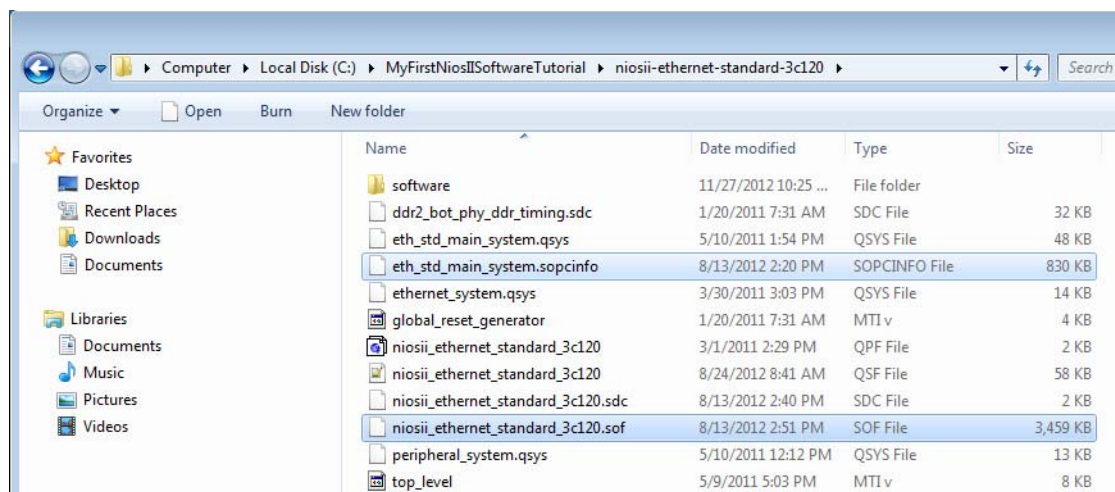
▸ Computer ▸ Local Disk (C:) ▸ MyFirstNiosIISoftwareTutorial ▸ niosii-ethernet-standard-3c120 ▸

Search

Organize ▾ Open Burn New folder

Favorites
Desktop
Recent Places
Downloads
Documents

Libraries
Documents
Music
Pictures
Videos

| Name | Date modified | Type | Size |
|---|---|---|---|
| software | 11/27/2012 10:25 ... | File folder | |
| ddr2_bot_phy_ddr_timing.sdc | 1/20/2011 7:31 AM | SDC File | 32 KB |
| eth_std_main_system.qsys | 5/10/2011 1:54 PM | QSYS File | 48 KB |
| eth_std_main_system.sopcinfo | 8/13/2012 2:20 PM | SOPCINFO File | 830 KB |
| ethernet_system.qsys | 3/30/2011 3:03 PM | QSYS File | 14 KB |
| global_reset_generator | 1/20/2011 7:31 AM | MTI v | 4 KB |
| niosii_ethernet_standard_3c120 | 3/1/2011 2:29 PM | QPF File | 2 KB |
| niosii_ethernet_standard_3c120 | 8/24/2012 8:41 AM | QSF File | 58 KB |
| niosii_ethernet_standard_3c120.sdc | 8/13/2012 2:40 PM | SDC File | 2 KB |
| niosii_ethernet_standard_3c120.sof | 8/13/2012 2:51 PM | SOF File | 3,459 KB |
| peripheral_system.qsys | 5/10/2011 12:12 PM | QSYS File | 13 KB |
| top_level | 5/9/2011 5:03 PM | MTI v | 8 KB |